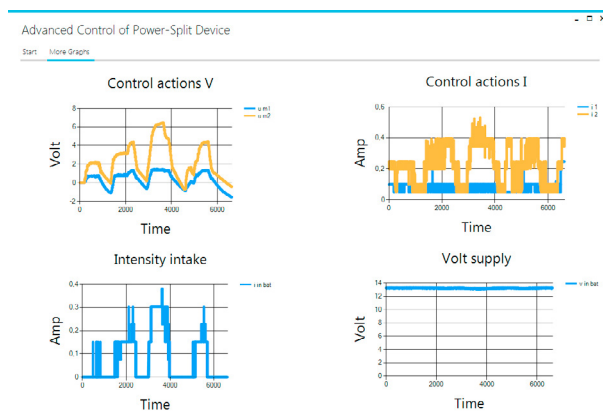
Advanced Control of Power-Split Device

Start More Graphs

Control actions V

u m1
u m2

Volt

8
6
4
2
0
-2

0 2000 4000 6000

Time

Control actions I

i 1
i 2

Amp

0,6
0,4
0,2
0

0 2000 4000 6000

Time

Intensity intake

i in bat

Amp

0,4
0,3
0,2
0,1
0

0 2000 4000 6000

Time

Volt supply

v in bat

Volt

14
12
10
8
6
4
2
0

0 2000 4000 6000

Time